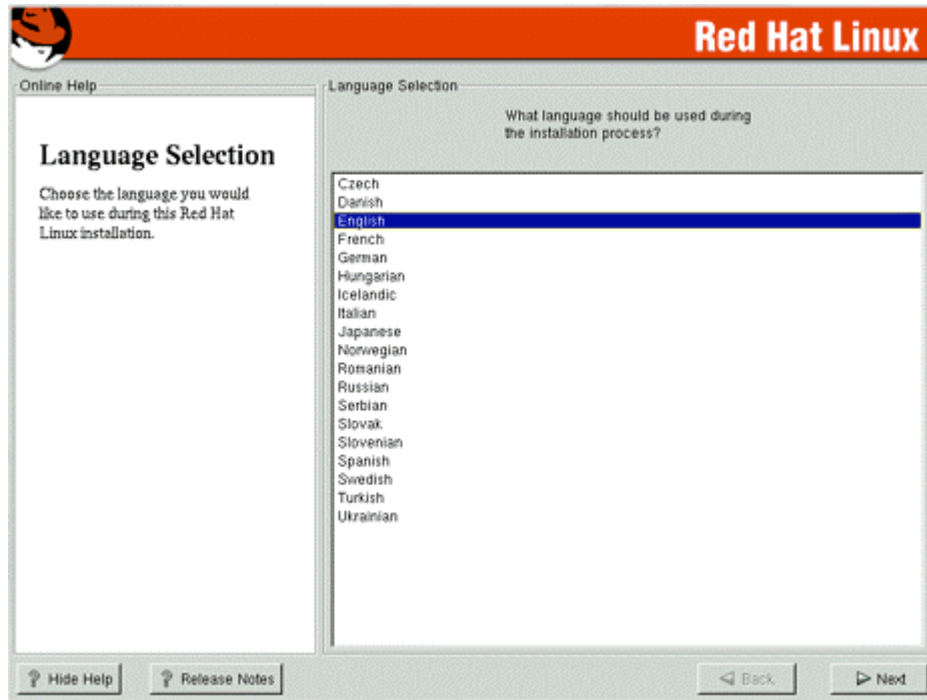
Red Hat Linux

Online Help

Language Selection

Choose the language you would like to use during this Red Hat Linux installation.

Language Selection

What language should be used during the installation process?

Czech
Danish
English
French
German
Hungarian
Icelandic
Italian
Japanese
Norwegian
Romanian
Russian
Serbian
Slovak
Slovenian
Spanish
Swedish
Turkish
Ukrainian

Hide Help
Release Notes
Back
Next